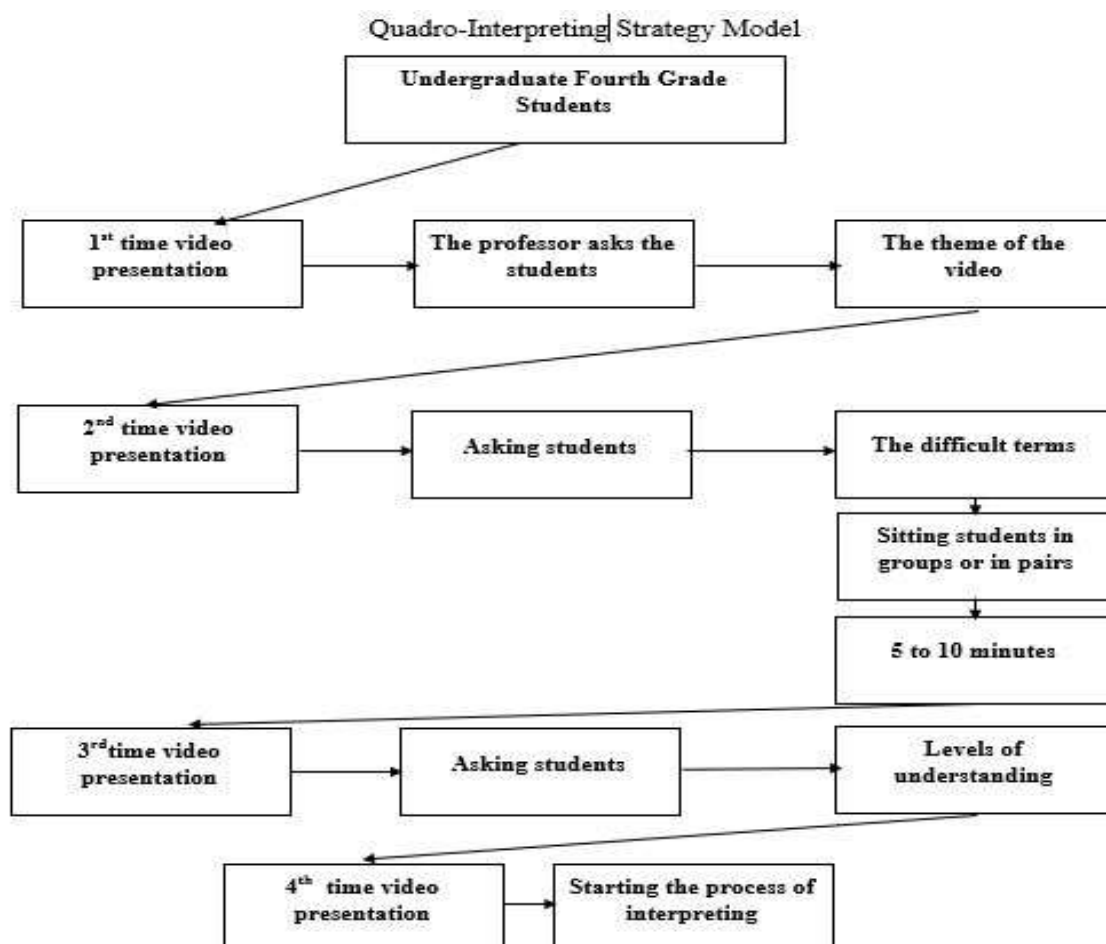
Quadro-Interpreting Strategy Model

Undergraduate Fourth Grade Students

1$^{st}$ time video presentation

The professor asks the students

The theme of the video

2$^{nd}$ time video presentation

Asking students

The difficult terms

Sitting students in groups or in pairs

5 to 10 minutes

3$^{rd}$time video presentation

Asking students

Levels of understanding

4$^{th}$ time video presentation

Starting the process of interpreting